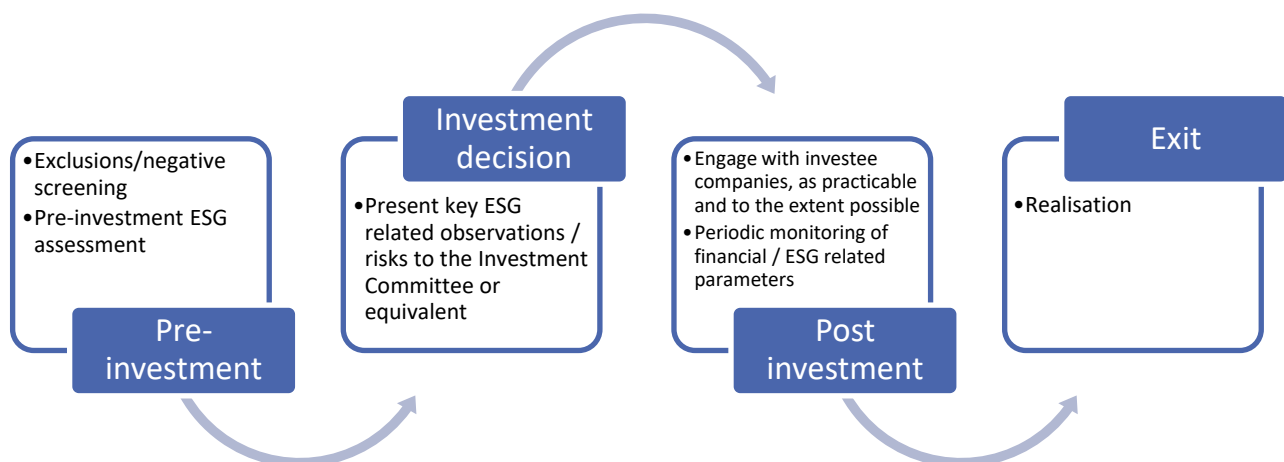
Pre-investment

•Exclusions/negative screening
•Pre-investment ESG assessment

Investment decision

•Present key ESG related observations / risks to the Investment Committee or equivalent

Post investment

•Engage with investee companies, as practicable and to the extent possible
•Periodic monitoring of financial / ESG related parameters

Exit

•Realisation